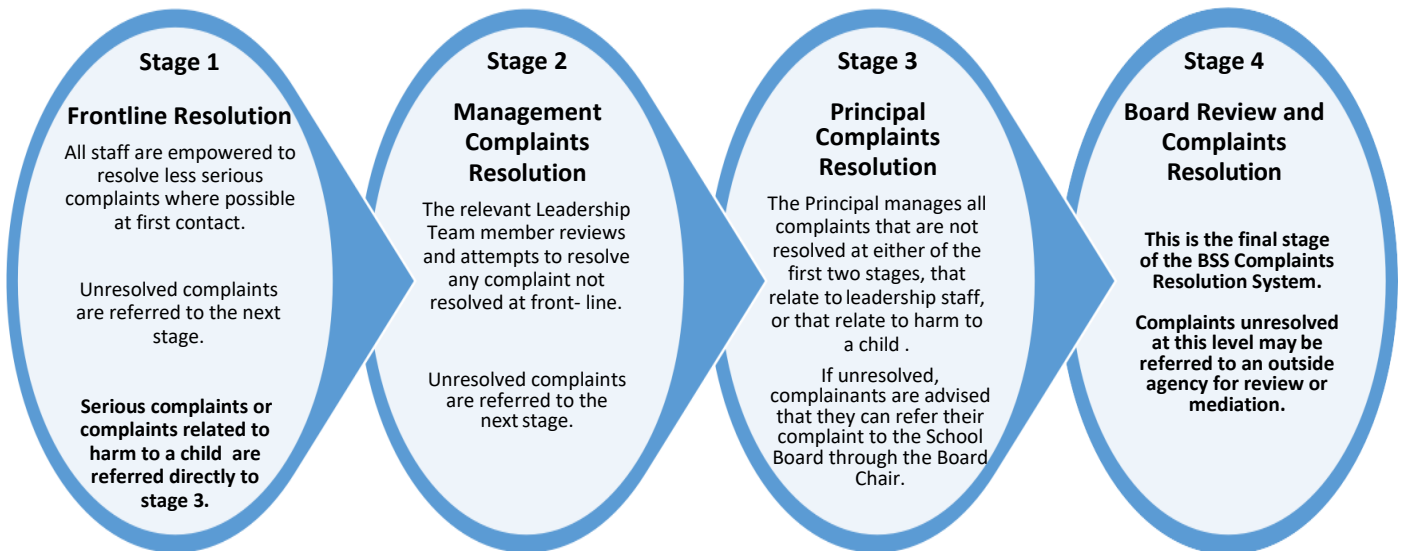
Stage 1

Frontline Resolution

All staff are empowered to resolve less serious complaints where possible at first contact.

Unresolved complaints are referred to the next stage.

Serious complaints or complaints related to harm to a child are referred directly to stage 3.

Stage 2

Management Complaints Resolution

The relevant Leadership Team member reviews and attempts to resolve any complaint not resolved at front- line.

Unresolved complaints are referred to the next stage.

Stage 3

Principal Complaints Resolution

The Principal manages all complaints that are not resolved at either of the first two stages, that relate to leadership staff, or that relate to harm to a child .

If unresolved, complainants are advised that they can refer their complaint to the School Board through the Board Chair.

Stage 4

Board Review and Complaints Resolution

This is the final stage of the BSS Complaints Resolution System.

Complaints unresolved at this level may be referred to an outside agency for review or mediation.